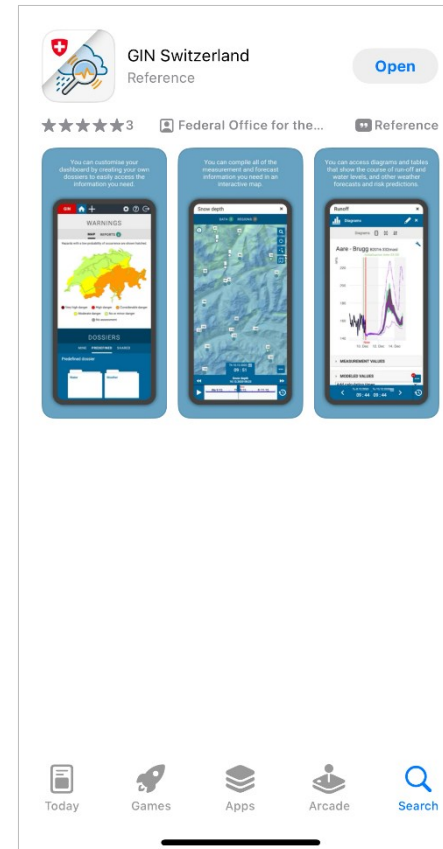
GIN Switzerland
Reference
Open

★★★★★3
Federal Office for the...
Reference

You can customise your dashboard by creating your own dossiers to easily access the information you need.

GIN
WARNINGS
MAP REPORTS
DOSSIERS
Predefined dossier

You can compile all of the measurement and forecast information you need in an interactive map.

Snow depth

You can access diagrams and tables that show the course of run-off and water levels, and other weather forecasts and risk predictions.

Runoff
Diagrams
Aare - Brugg
MEASUREMENT VALUES
MODELLED VALUES

Today
Games
Apps
Arcade
Search